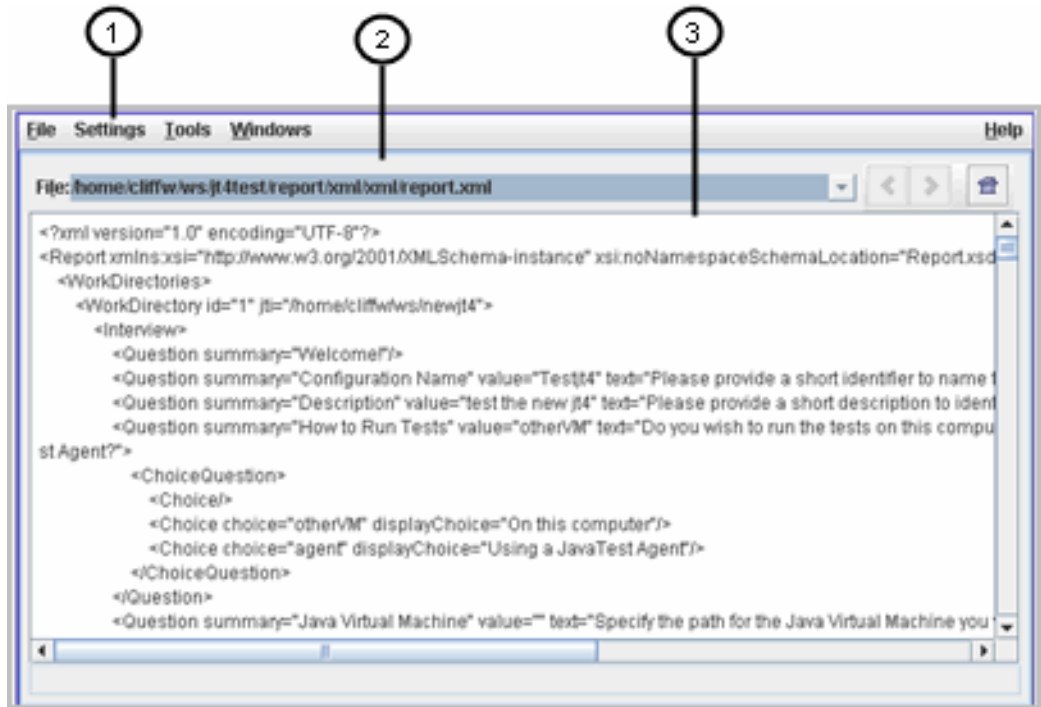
1
2
3

File Settings Tools Windows Help

File: /home/cliffw/ws/jt4test/report/xml/xml/report.xml

<?xml version="1.0" encoding="UTF-8"?>
<Report xmlns:xsi="http://www.w3.org/2001/XMLSchema-instance" xsi:noNamespaceSchemaLocation="Report.xsd
<WorkDirectories>
<WorkDirectory id="1" jti="/home/cliffw/ws/newjt4">
<Interview>
<Question summary="Welcome!"/>
<Question summary="Configuration Name" value="Testjt4" text="Please provide a short identifier to name t
<Question summary="Description" value="test the new jt4" text="Please provide a short description to ident
<Question summary="How to Run Tests" value="otherVM" text="Do you wish to run the tests on this compu
st Agent?">
<ChoiceQuestion>
<Choice/>
<Choice choice="otherVM" displayChoice="On this computer"/>
<Choice choice="agent" displayChoice="Using a JavaTest Agent"/>
</ChoiceQuestion>
</Question>
<Question summary="Java Virtual Machine" value="" text="Specify the path for the Java Virtual Machine you